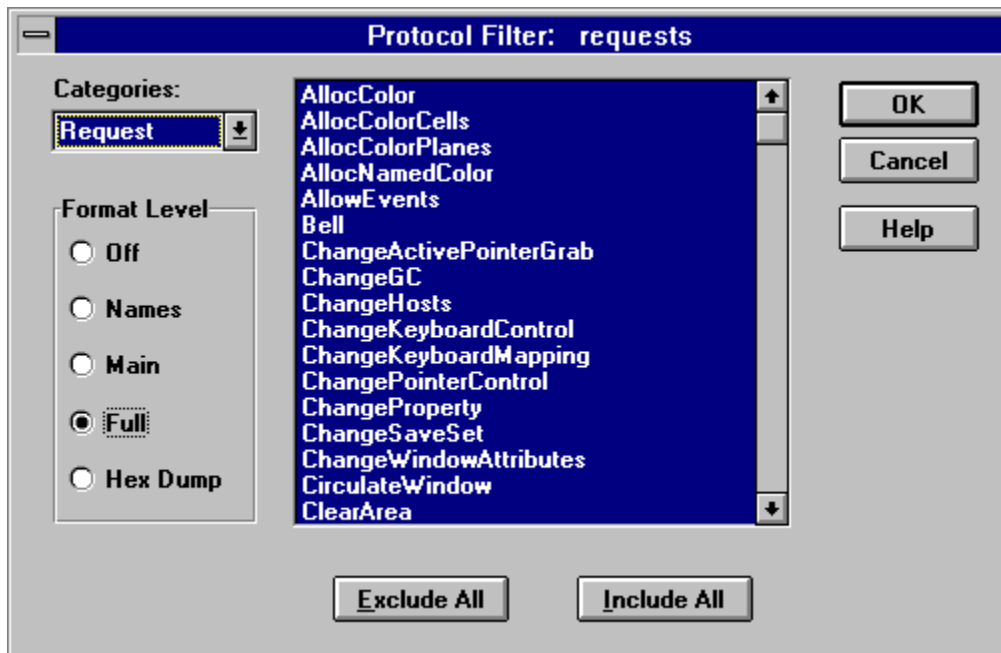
Protocol Filter: requests

Categories:
Request

Format Level
Off
Names
Main
Full
Hex Dump

AllocColor
AllocColorCells
AllocColorPlanes
AllocNamedColor
AllowEvents
Bell
ChangeActivePointerGrab
ChangeGC
ChangeHosts
ChangeKeyboardControl
ChangeKeyboardMapping
ChangePointerControl
ChangeProperty
ChangeSaveSet
ChangeWindowAttributes
CirculateWindow
ClearArea

OK
Cancel
Help

Exclude All
Include All